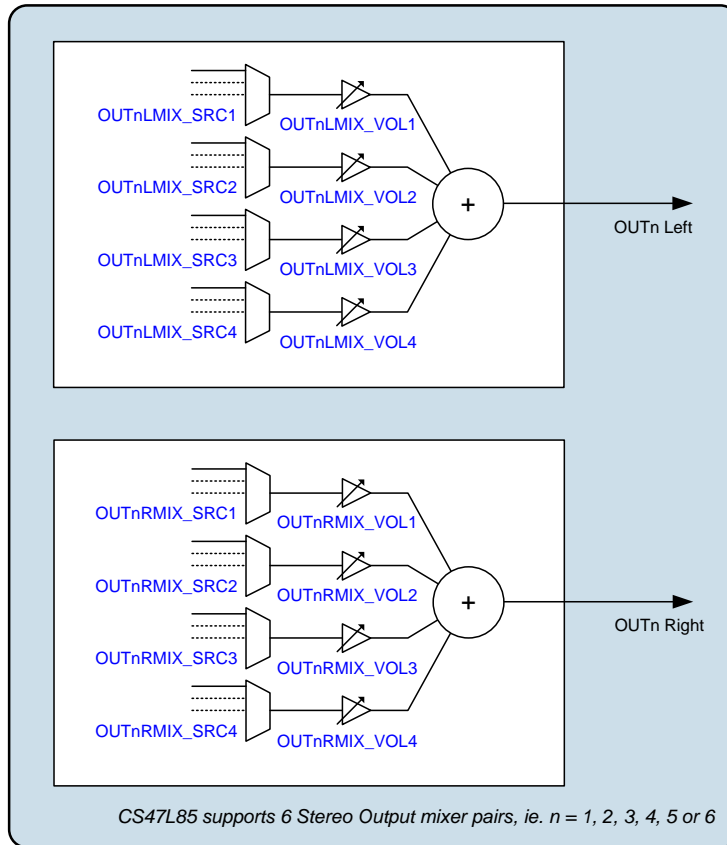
OUTnLMIX_SRC1
OUTnLMIX_VOL1
OUTnLMIX_SRC2
OUTnLMIX_VOL2
+
OUTn Left
OUTnLMIX_SRC3
OUTnLMIX_VOL3
OUTnLMIX_SRC4
OUTnLMIX_VOL4

OUTnRMIX_SRC1
OUTnRMIX_VOL1
OUTnRMIX_SRC2
OUTnRMIX_VOL2
+
OUTn Right
OUTnRMIX_SRC3
OUTnRMIX_VOL3
OUTnRMIX_SRC4
OUTnRMIX_VOL4

CS47L85 supports 6 Stereo Output mixer pairs, ie. n = 1, 2, 3, 4, 5 or 6